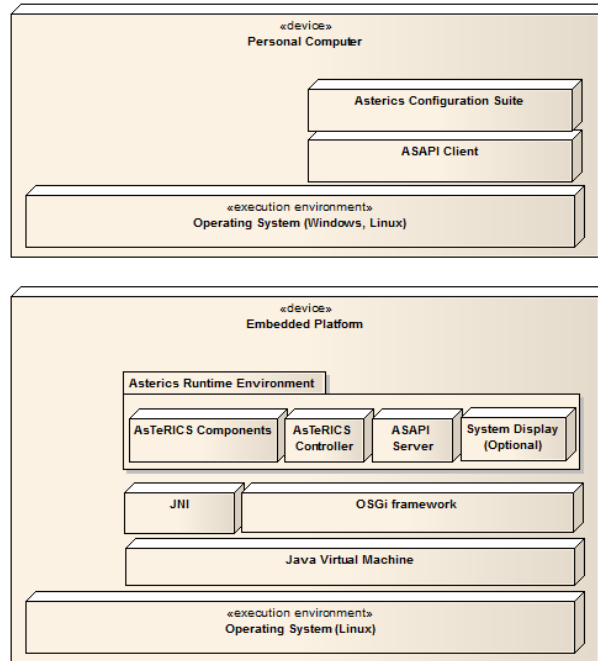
«device»
Personal Computer

Asterics Configuration Suite

ASAPI Client

«execution environment»
Operating System (Windows, Linux)

«device»
Embedded Platform

Asterics Runtime Environment

AsTeRICS Components

AsTeRICS Controller

ASAPI Server

System Display (Optional)

JNI

OSGi framework

Java Virtual Machine

«execution environment»
Operating System (Linux)